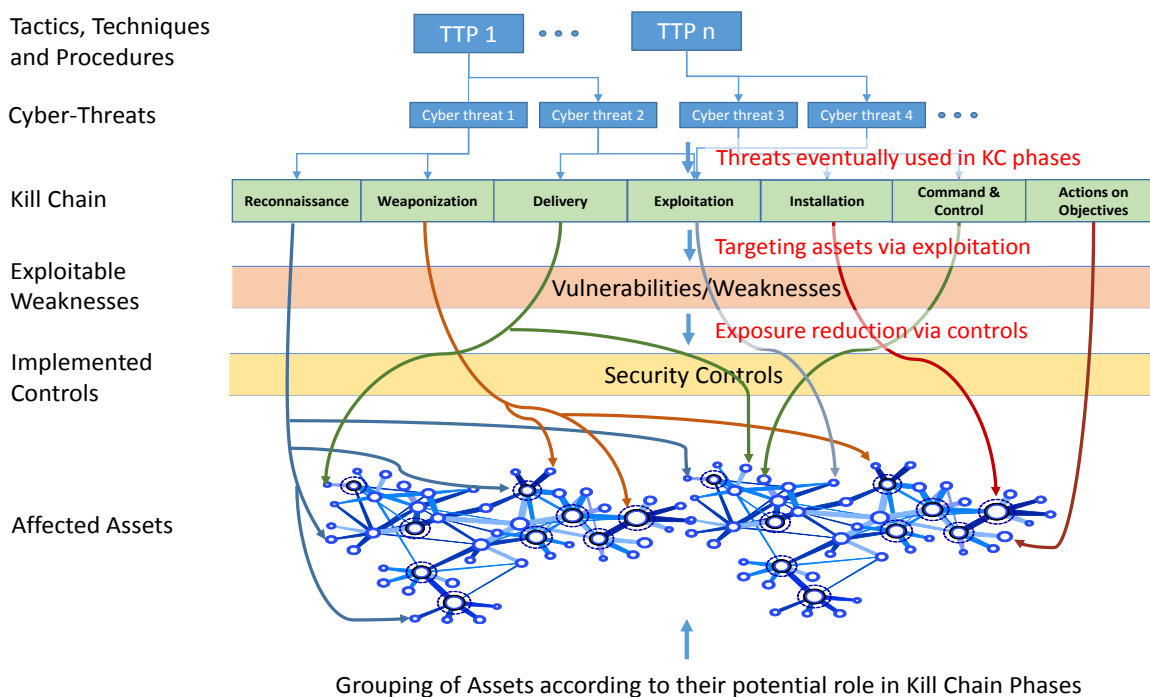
Tactics, Techniques and Procedures

TTP 1

TTP n

Cyber-Threats

Cyber threat 1

Cyber threat 2

Cyber threat 3

Cyber threat 4

Threats eventually used in KC phases

Kill Chain

| Reconnaissance | Weaponization | Delivery | Exploitation | Installation | Command & Control | Actions on Objectives |
|---|---|---|---|---|---|---|

Targeting assets via exploitation

Exploitable Weaknesses

Vulnerabilities/Weaknesses

Exposure reduction via controls

Implemented Controls

Security Controls

Affected Assets

Grouping of Assets according to their potential role in Kill Chain Phases